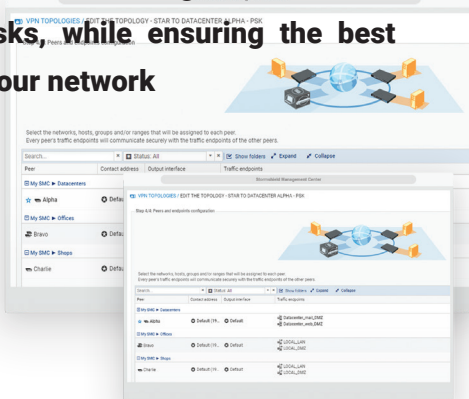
VPN TOPOLOGIES / EDIT THE TOPOLOGY - STAR TO DATACENTER ALPHA - PSK

sks, while ensuring the best

our network

Peers and endpoints configuration

Select the networks, hosts, groups and/or ranges that will be assigned to each peer.
Every peer's traffic endpoints will communicate securely with the traffic endpoints of the other peers.

Search... Status: All Show folders Expand Collapse

| Peer | Contact address | Output interface | Traffic endpoints |
|---|---|---|---|
| My SMC ▶ Datacenters | | | |
| Alpha | Defau | | |
| My SMC ▶ Offices | | | |
| Bravo | Defau | | |
| My SMC ▶ Shops | | | |
| Charlie | Defau | | |

Stormshield Management Center

VPN TOPOLOGIES / EDIT THE TOPOLOGY - STAR TO DATACENTER ALPHA - PSK

Step 4/4: Peers and endpoints configuration

Select the networks, hosts, groups and/or ranges that will be assigned to each peer.
Every peer's traffic endpoints will communicate securely with the traffic endpoints of the other peers.

Search... Status: All Show folders Expand Collapse

| Peer | Contact address | Output interface | Traffic endpoints |
|---|---|---|---|
| My SMC ▶ Datacenters | | | |
| Alpha | Default (19... | Default | Datacenter_mail_DMZ Datacenter_web_DMZ |
| My SMC ▶ Offices | | | |
| Bravo | Default (19... | Default | LOCAL_LAN LOCAL_DMZ |
| My SMC ▶ Shops | | | |
| Charlie | Default (19... | Default | LOCAL_LAN LOCAL_DMZ |